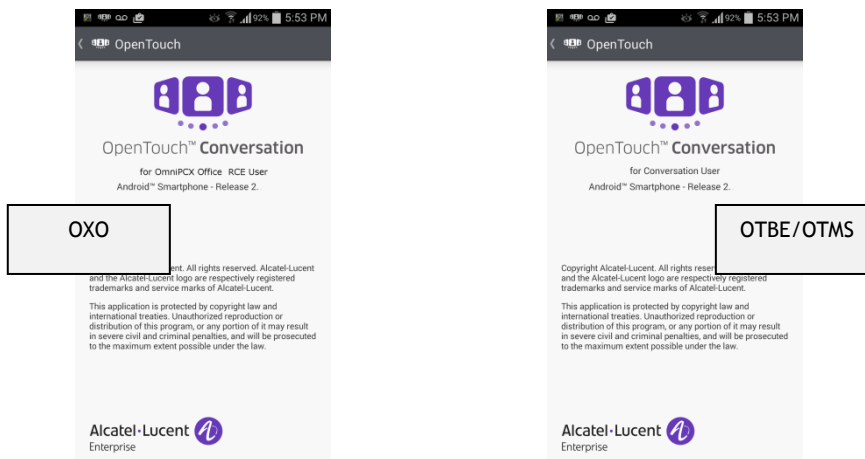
92% 5:53 PM

OpenTouch

OpenTouch™ Conversation

for OmniPCX Office RCE User

Android™ Smartphone - Release 2.

OXO

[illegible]ent. All rights reserved. Alcatel-Lucent and the Alcatel-Lucent logo are respectively registered trademarks and service marks of Alcatel-Lucent.

This application is protected by copyright law and international treaties. Unauthorized reproduction or distribution of this program, or any portion of it may result in severe civil and criminal penalties, and will be prosecuted to the maximum extent possible under the law.

Alcatel·Lucent

Enterprise

92% 5:53 PM

OpenTouch

OpenTouch™ Conversation

for Conversation User

Android™ Smartphone - Release 2.

OTBE/OTMS

Copyright Alcatel-Lucent. All rights reser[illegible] and the Alcatel-Lucent logo are respectively registered trademarks and service marks of Alcatel-Lucent.

This application is protected by copyright law and international treaties. Unauthorized reproduction or distribution of this program, or any portion of it may result in severe civil and criminal penalties, and will be prosecuted to the maximum extent possible under the law.

Alcatel·Lucent

Enterprise